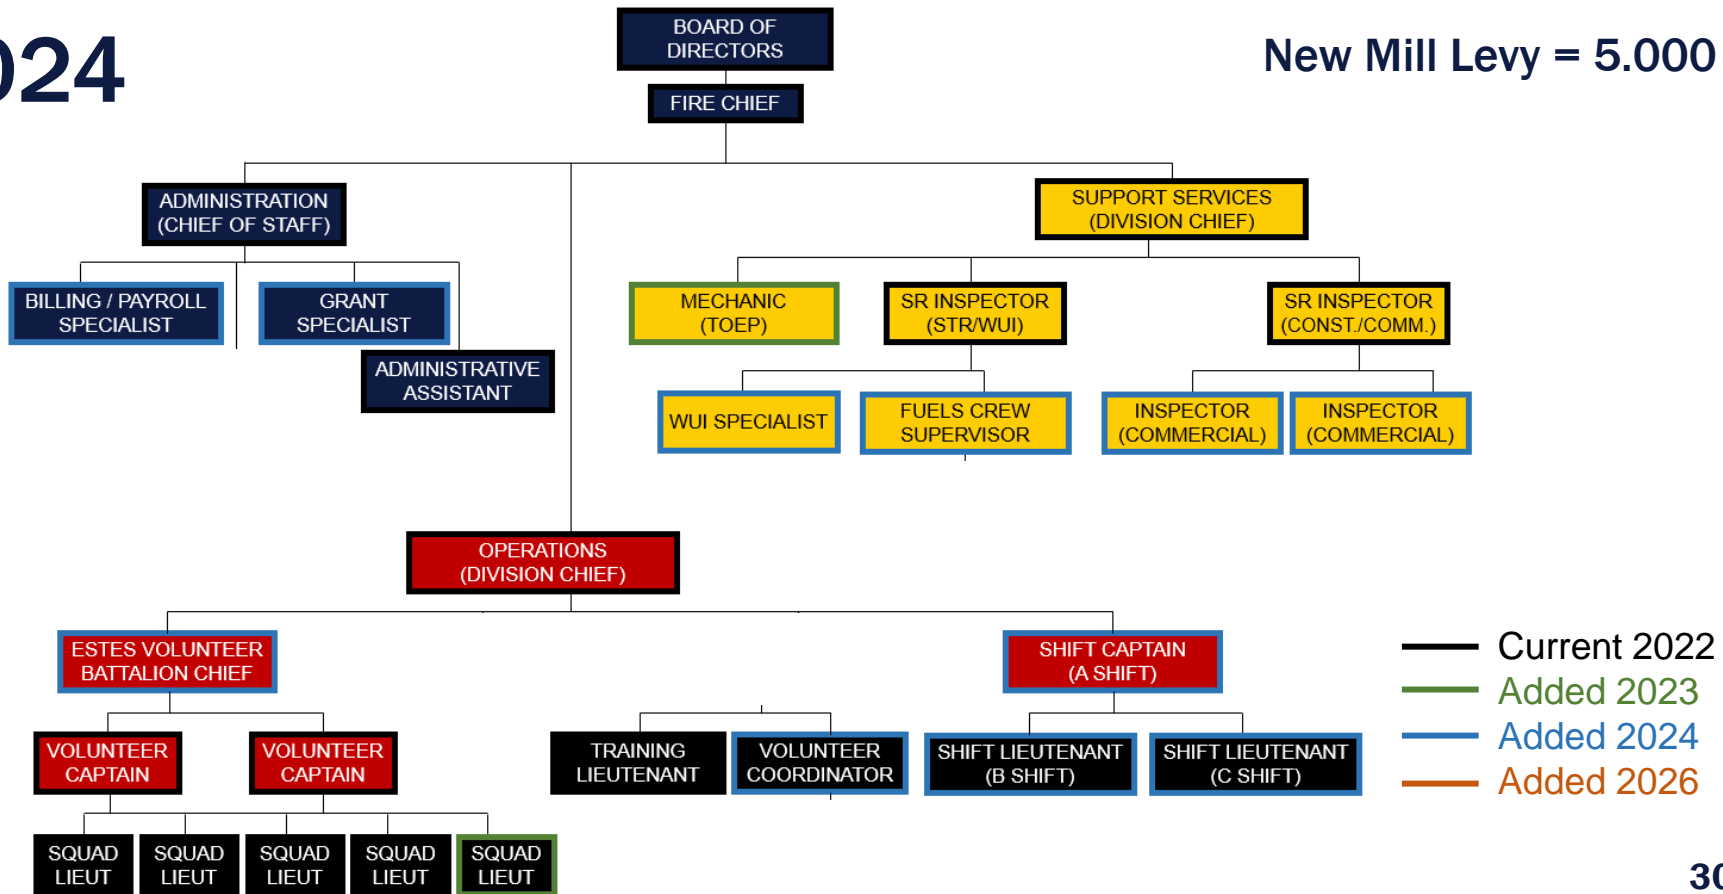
024

BOARD OF DIRECTORS

FIRE CHIEF

New Mill Levy = 5.000

ADMINISTRATION (CHIEF OF STAFF)

BILLING / PAYROLL SPECIALIST

GRANT SPECIALIST

ADMINISTRATIVE ASSISTANT

SUPPORT SERVICES (DIVISION CHIEF)

MECHANIC (TOEP)

SR INSPECTOR (STR/WUI)

SR INSPECTOR (CONST./COMM.)

WUI SPECIALIST

FUELS CREW SUPERVISOR

INSPECTOR (COMMERCIAL)

INSPECTOR (COMMERCIAL)

OPERATIONS (DIVISION CHIEF)

ESTES VOLUNTEER BATTALION CHIEF

SHIFT CAPTAIN (A SHIFT)

VOLUNTEER CAPTAIN

VOLUNTEER CAPTAIN

TRAINING LIEUTENANT

VOLUNTEER COORDINATOR

SHIFT LIEUTENANT (B SHIFT)

SHIFT LIEUTENANT (C SHIFT)

SQUAD LIEUT

SQUAD LIEUT

SQUAD LIEUT

SQUAD LIEUT

SQUAD LIEUT

Current 2022
Added 2023
Added 2024
Added 2026

30